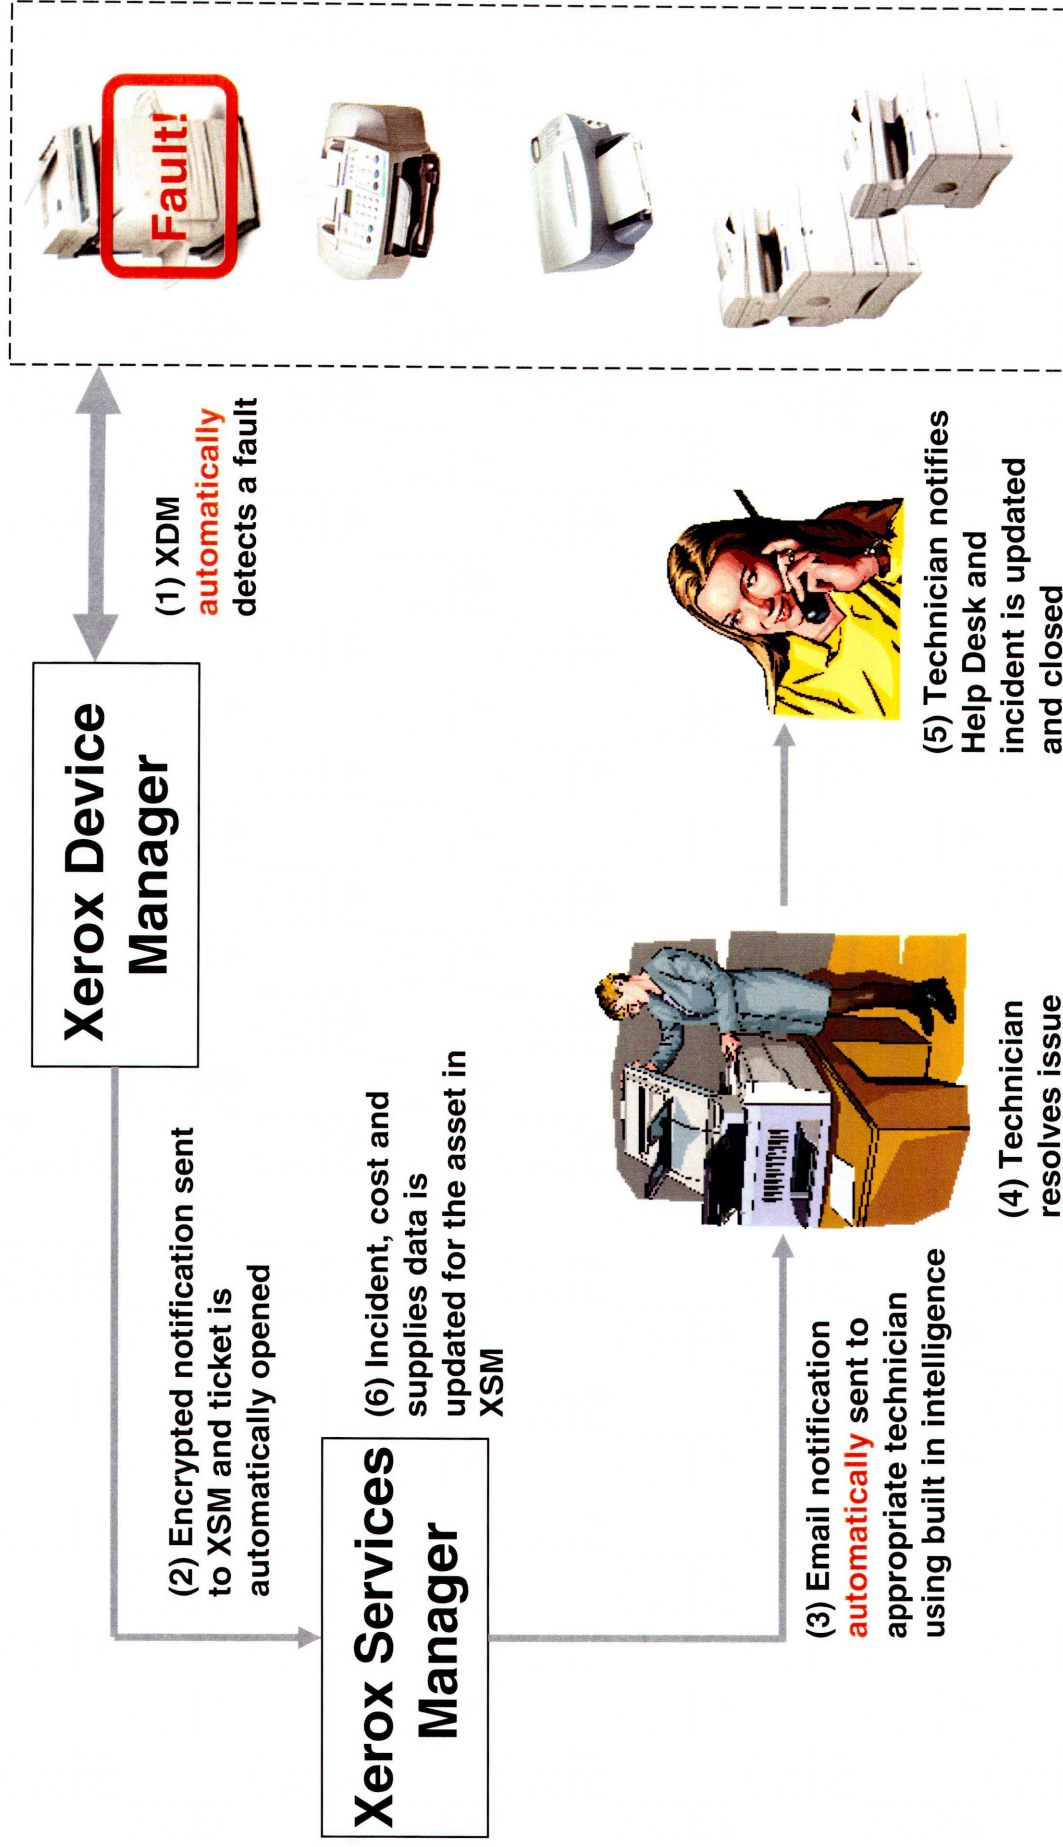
Fault!

Xerox Device Manager

(1) XDM automatically detects a fault

(2) Encrypted notification sent to XSM and ticket is automatically opened

Xerox Services Manager

(6) Incident, cost and supplies data is updated for the asset in XSM

(3) Email notification automatically sent to appropriate technician using built in intelligence

(4) Technician resolves issue

(5) Technician notifies Help Desk and incident is updated and closed